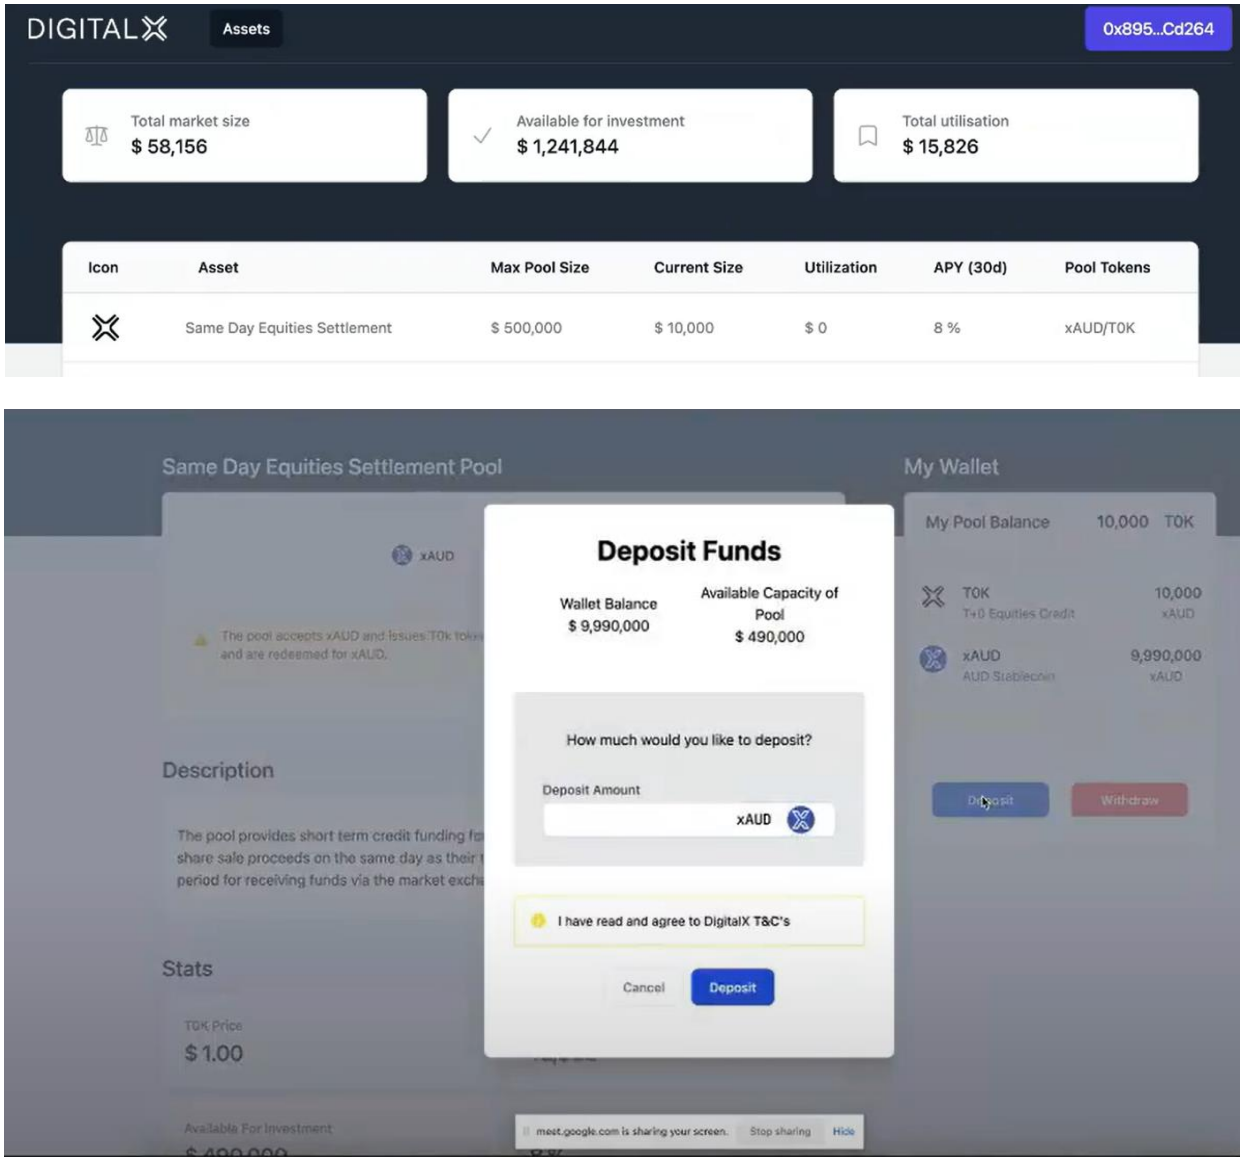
DIGITALX Assets 0x895...Cd264

Total market size
$ 58,156

Available for investment
$ 1,241,844

Total utilisation
$ 15,826

| Icon | Asset | Max Pool Size | Current Size | Utilization | APY (30d) | Pool Tokens |
|---|---|---|---|---|---|---|
| | Same Day Equities Settlement | $ 500,000 | $ 10,000 | $ 0 | 8 % | xAUD/TOK |

Same Day Equities Settlement Pool

xAUD

The pool accepts xAUD and issues TOk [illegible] and are redeemed for xAUD.

Description

The pool provides short term credit funding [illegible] share sale proceeds on the same day as their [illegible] period for receiving funds via the market exch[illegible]

Stats

TOK Price
$ 1.00

Available For Investment
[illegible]

My Wallet

My Pool Balance 10,000 TOK

TOK
T+0 Equities Credit
10,000
xAUD

xAUD
AUD Stablecoin
9,990,000
xAUD

Deposit Withdraw

Deposit Funds

Wallet Balance
$ 9,990,000

Available Capacity of Pool
$ 490,000

How much would you like to deposit?

Deposit Amount
xAUD

I have read and agree to DigitalX T&C's

Cancel Deposit

meet.google.com is sharing your screen. Stop sharing Hide